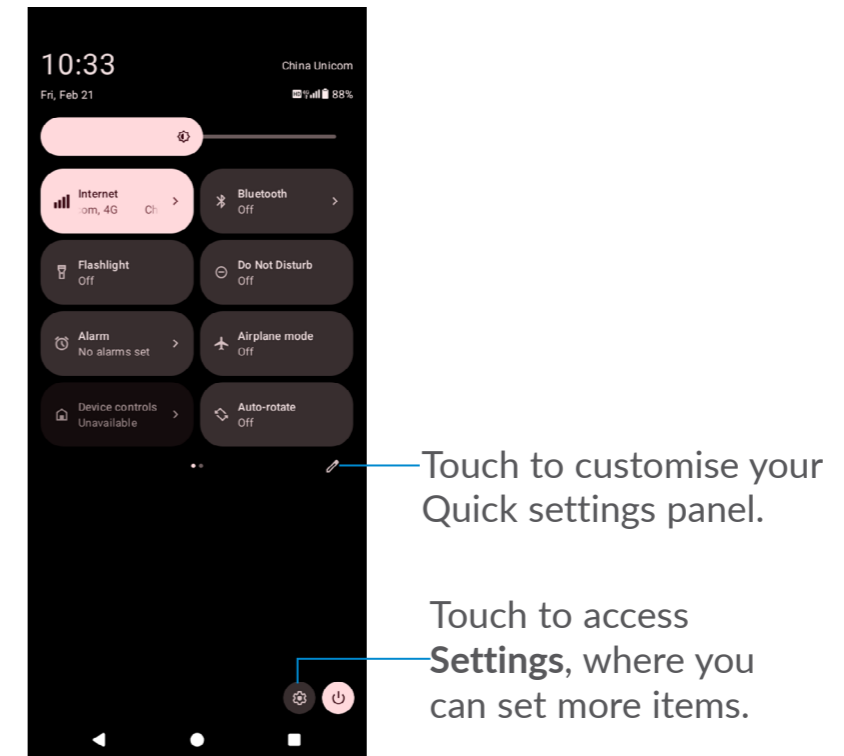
10:33
China Unicom
Fri, Feb 21
88%

Internet
om, 4G Ch

Bluetooth
Off

Flashlight
Off

Do Not Disturb
Off

Alarm
No alarms set

Airplane mode
Off

Device controls
Unavailable

Auto-rotate
Off

Touch to customise your Quick settings panel.

Touch to access **Settings**, where you can set more items.